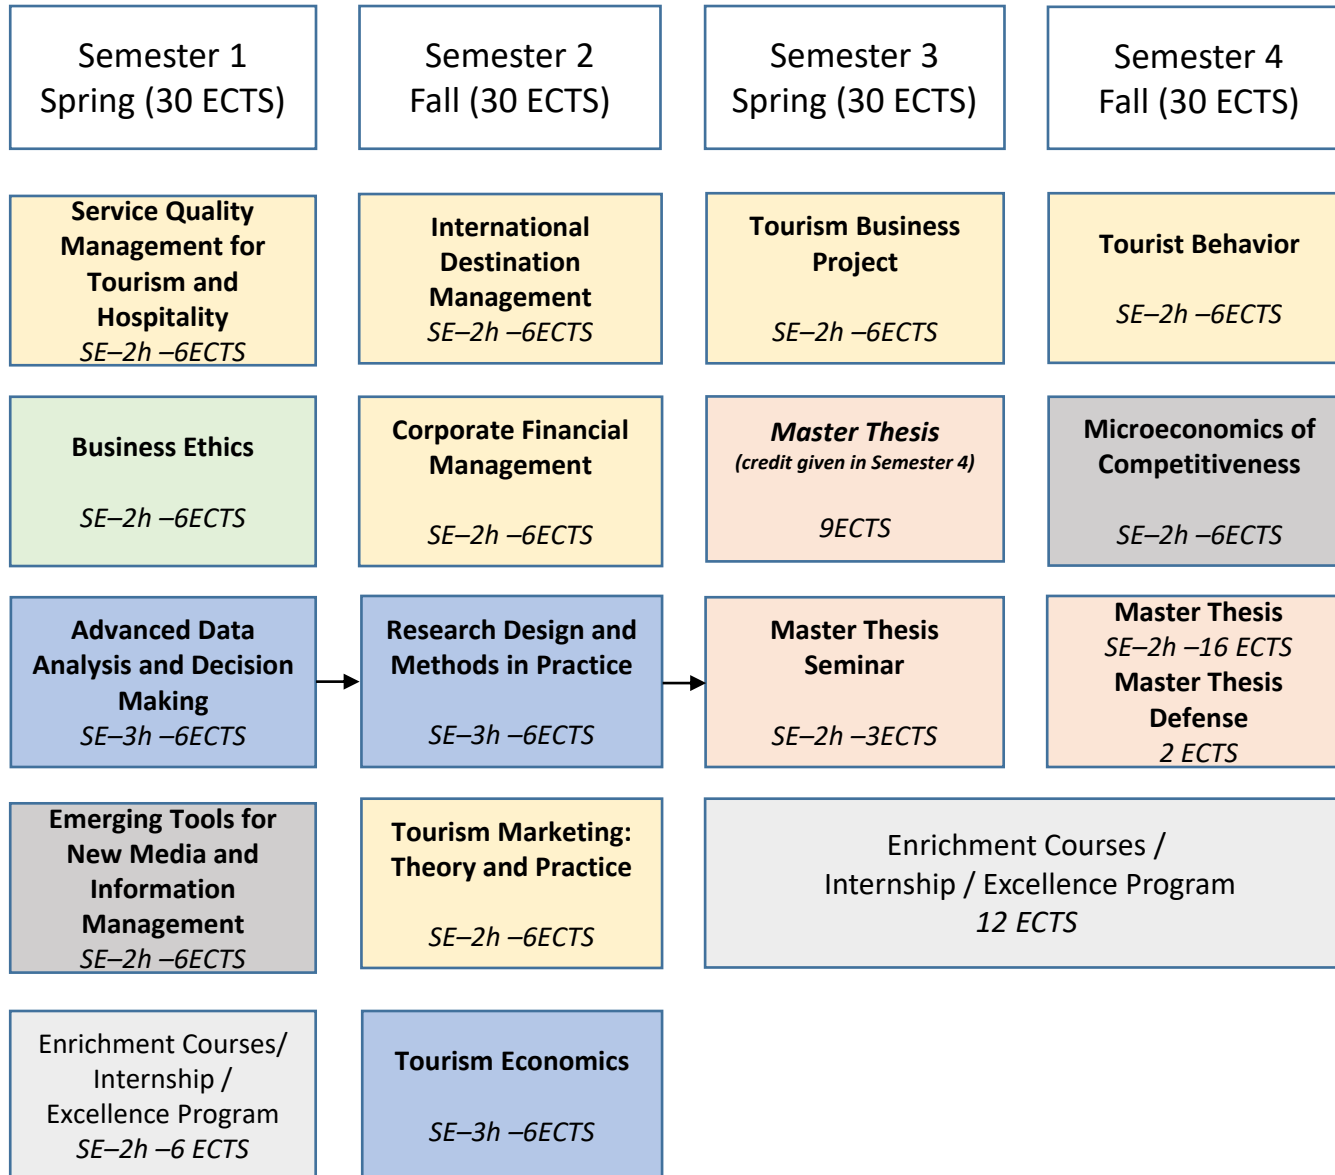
Semester 1
Spring (30 ECTS)

Semester 2
Fall (30 ECTS)

Semester 3
Spring (30 ECTS)

Semester 4
Fall (30 ECTS)

Service Quality Management for Tourism and Hospitality
SE–2h –6ECTS

International Destination Management
SE–2h –6ECTS

Tourism Business Project
SE–2h –6ECTS

Tourist Behavior
SE–2h –6ECTS

Business Ethics
SE–2h –6ECTS

Corporate Financial Management
SE–2h –6ECTS

Master Thesis
(credit given in Semester 4)
9ECTS

Microeconomics of Competitiveness
SE–2h –6ECTS

Advanced Data Analysis and Decision Making
SE–3h –6ECTS

Research Design and Methods in Practice
SE–3h –6ECTS

Master Thesis Seminar
SE–2h –3ECTS

Master Thesis
SE–2h –16 ECTS
Master Thesis Defense
2 ECTS

Emerging Tools for New Media and Information Management
SE–2h –6ECTS

Tourism Marketing: Theory and Practice
SE–2h –6ECTS

Enrichment Courses / Internship / Excellence Program
12 ECTS

Enrichment Courses/ Internship / Excellence Program
SE–2h –6 ECTS

Tourism Economics
SE–3h –6ECTS